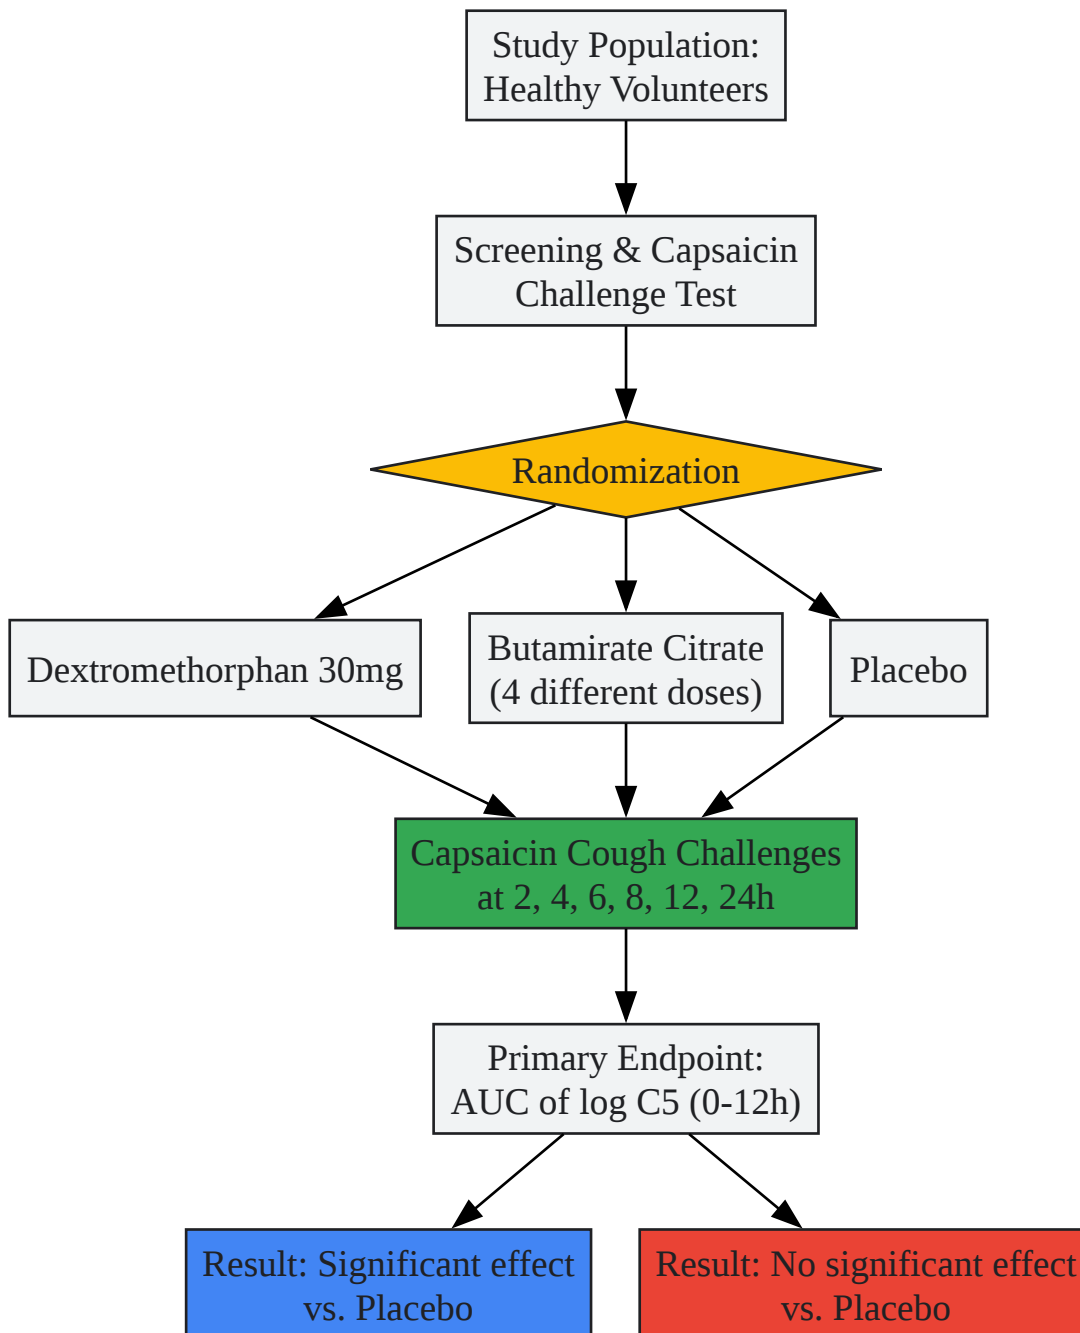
Study Population: Healthy Volunteers

Screening & Capsaicin Challenge Test

Randomization

Dextromethorphan 30mg

Butamirate Citrate (4 different doses)

Placebo

Capsaicin Cough Challenges at 2, 4, 6, 8, 12, 24h

Primary Endpoint: AUC of log C5 (0-12h)

Result: Significant effect vs. Placebo

Result: No significant effect vs. Placebo